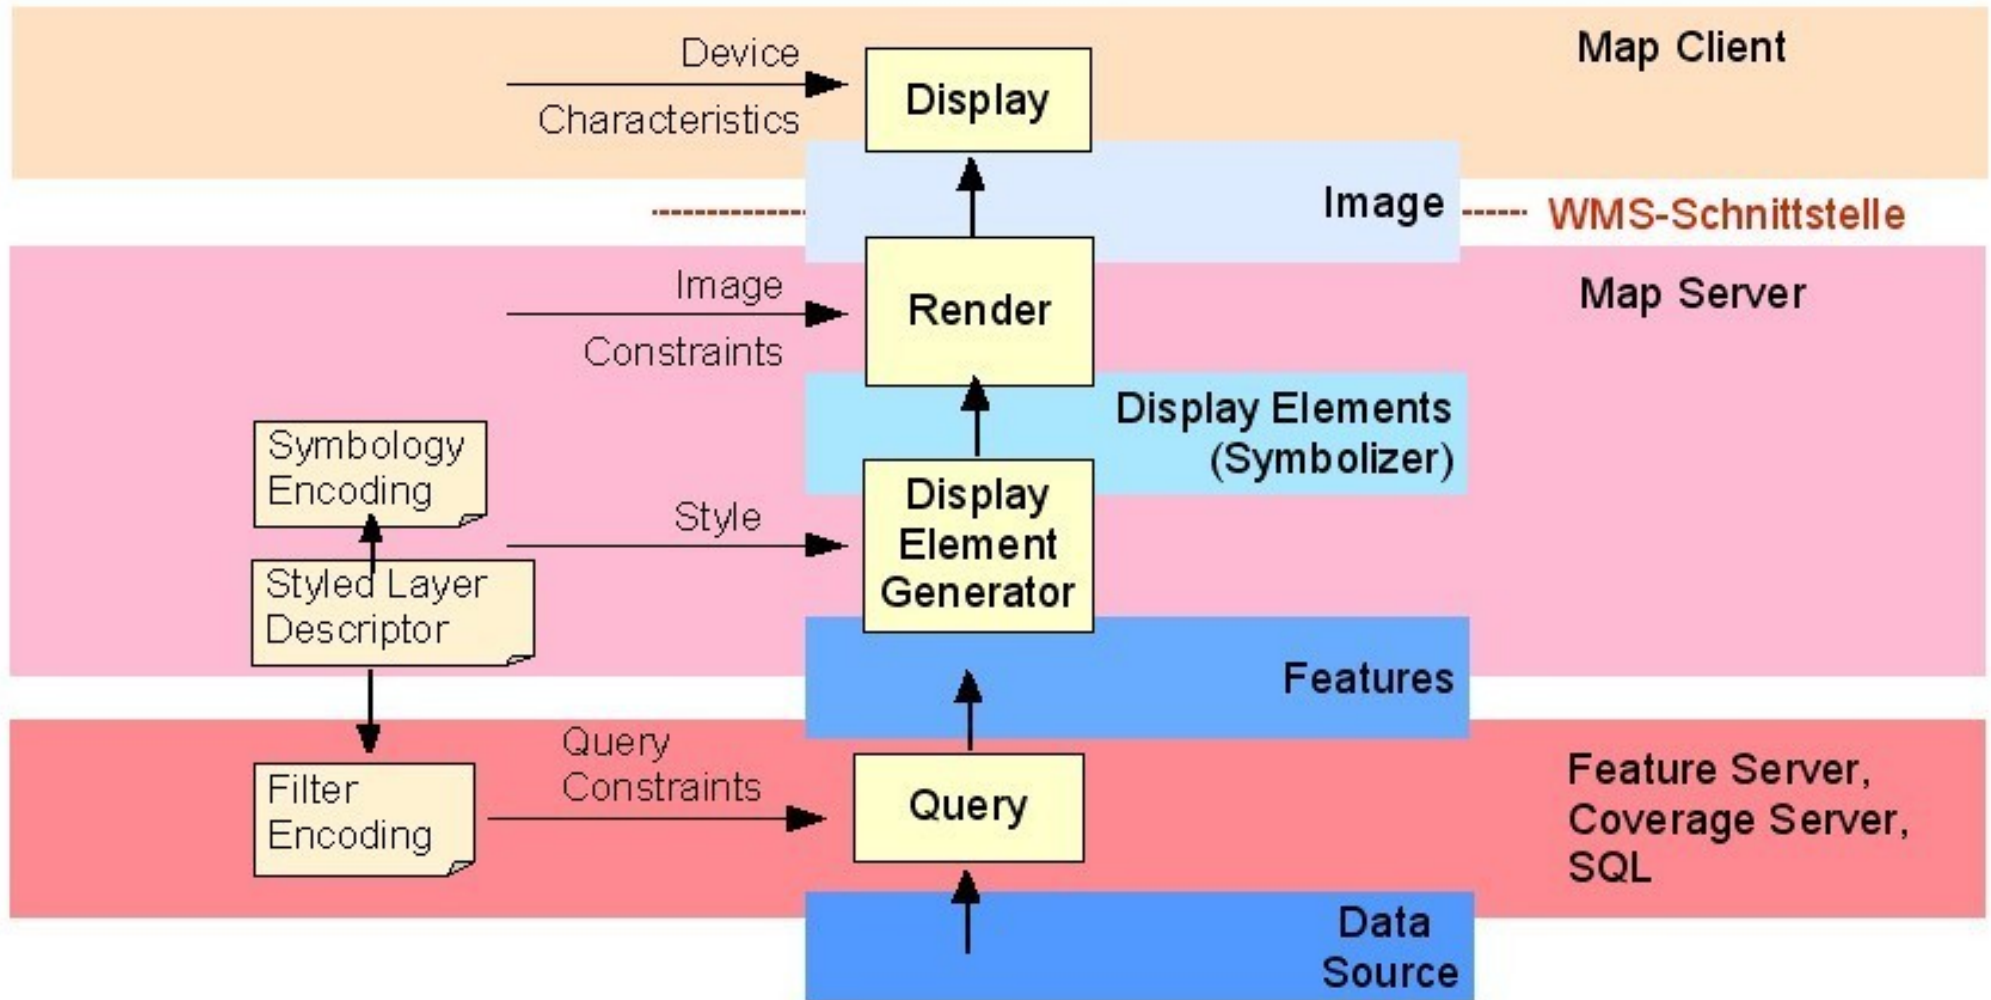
Device Characteristics

Display

Map Client

Image

WMS-Schnittstelle

Image Constraints

Render

Map Server

Display Elements (Symbolizer)

Symbology Encoding

Style

Display Element Generator

Styled Layer Descriptor

Features

Query Constraints

Filter Encoding

Query

Feature Server, Coverage Server, SQL

Data Source